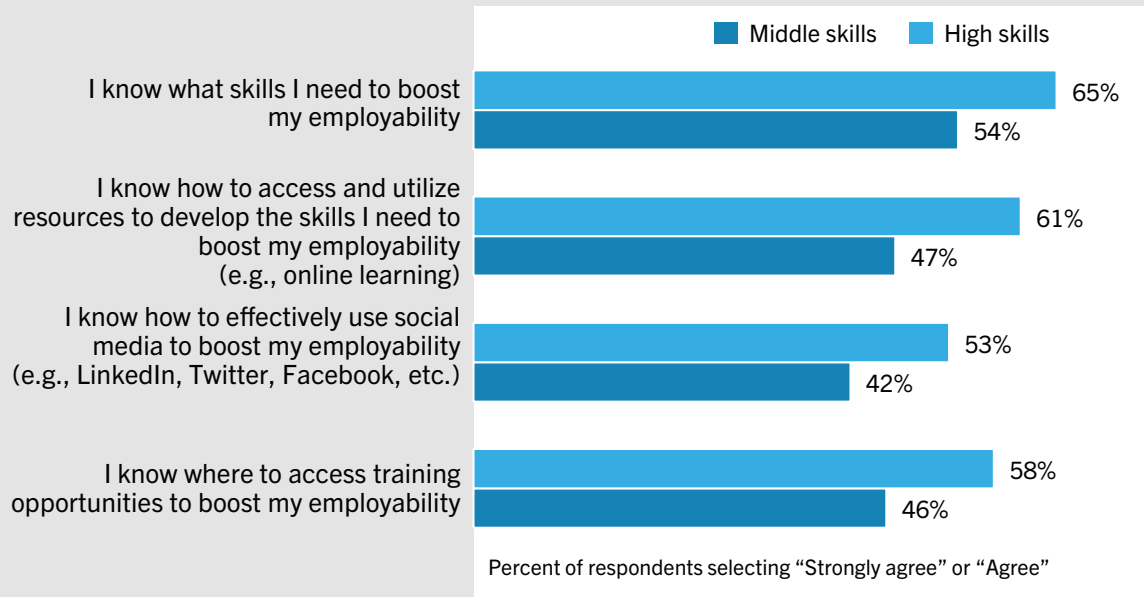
Middle skills High skills

I know what skills I need to boost my employability
65%
54%

I know how to access and utilize resources to develop the skills I need to boost my employability (e.g., online learning)
61%
47%

I know how to effectively use social media to boost my employability (e.g., LinkedIn, Twitter, Facebook, etc.)
53%
42%

I know where to access training opportunities to boost my employability
58%
46%

Percent of respondents selecting “Strongly agree” or “Agree”